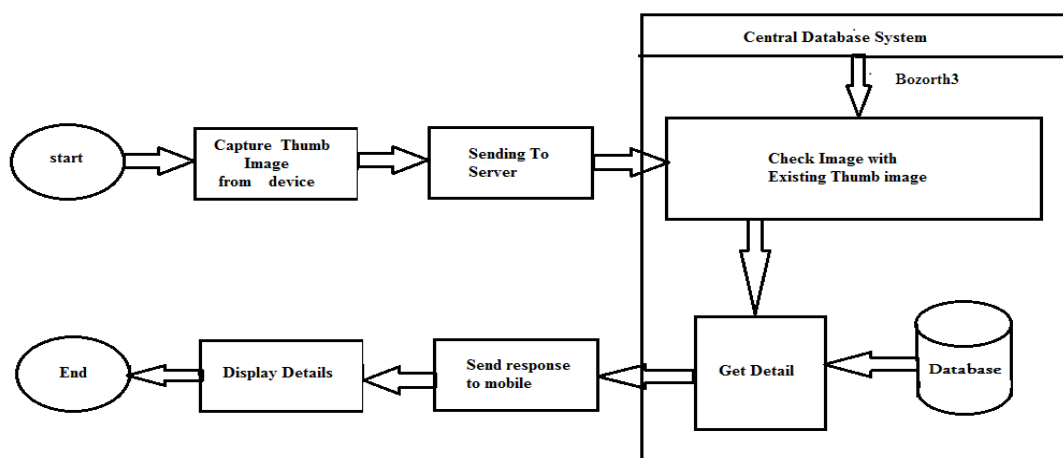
Central Database System

Bozorth3

start

Capture Thumb Image from device

Sending To Server

Check Image with Existing Thumb image

Get Detail

Database

Send response to mobile

Display Details

End